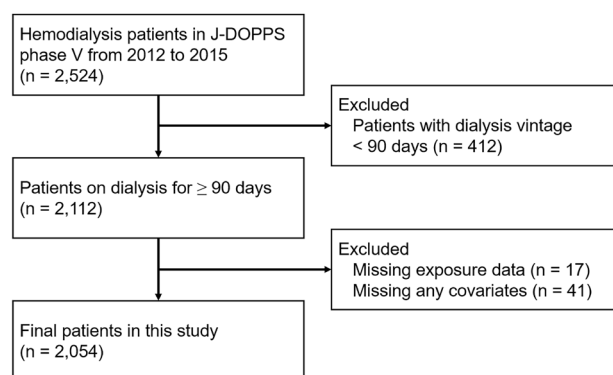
Hemodialysis patients in J-DOPPS phase V from 2012 to 2015 (n = 2,524)

Excluded
Patients with dialysis vintage < 90 days (n = 412)

Patients on dialysis for ≥ 90 days (n = 2,112)

Excluded
Missing exposure data (n = 17)
Missing any covariates (n = 41)

Final patients in this study (n = 2,054)